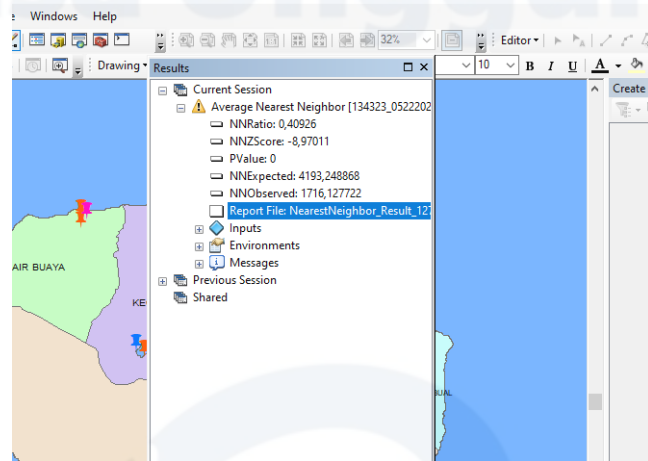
e Windows Help

32%

Editor

Drawing

Results

10

B I U A

Create

Current Session

Average Nearest Neighbor [134323_0522202

NNRatio: 0,40926

NNZScore: -8,97011

PValue: 0

NNExpected: 4193,248868

NNObserved: 1716,127722

Report File: NearestNeighbor_Result_127

Inputs

Environments

Messages

Previous Session

Shared

AIR BUAYA

KE

UAL